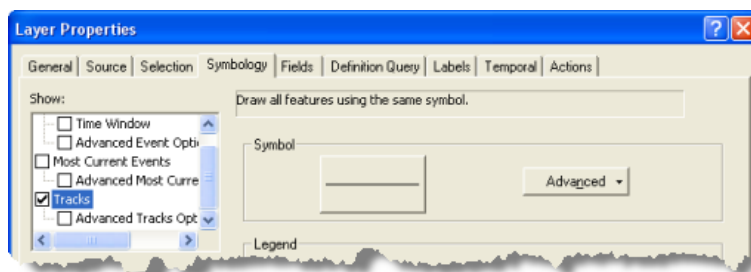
Layer Properties

General | Source | Selection | Symbology | Fields | Definition Query | Labels | Temporal | Actions

Show:

Time Window
Advanced Event Opti
Most Current Events
Advanced Most Curre
Tracks
Advanced Tracks Opt

Draw all features using the same symbol.

Symbol

Advanced ▾

Legend